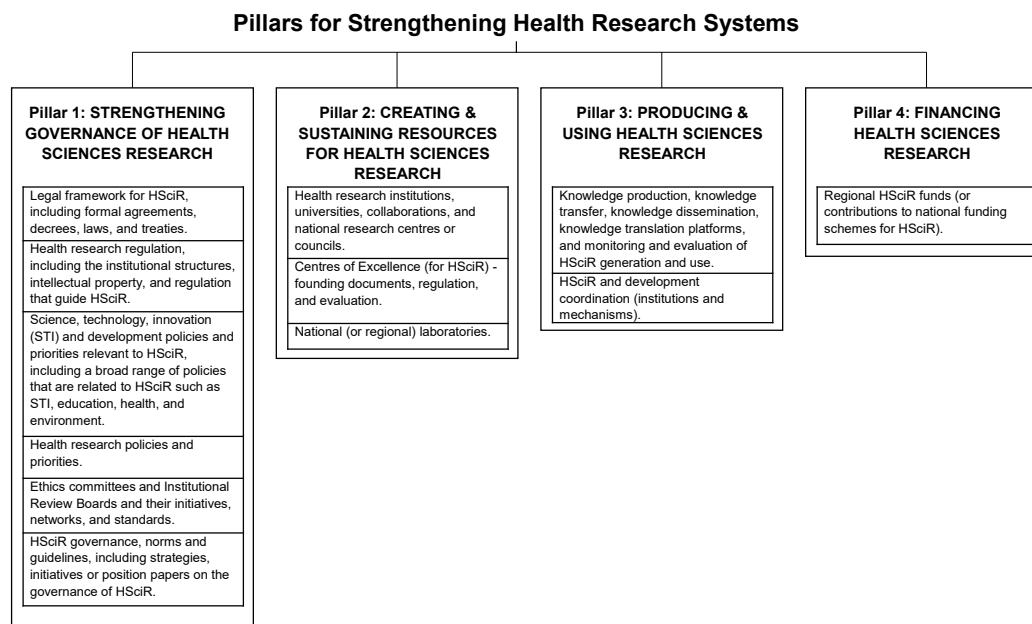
Pillars for Strengthening Health Research Systems

Pillar 1: STRENGTHENING GOVERNANCE OF HEALTH SCIENCES RESEARCH

Legal framework for HSciR, including formal agreements, decrees, laws, and treaties.

Health research regulation, including the institutional structures, intellectual property, and regulation that guide HSciR.

Science, technology, innovation (STI) and development policies and priorities relevant to HSciR, including a broad range of policies that are related to HSciR such as STI, education, health, and environment.

Health research policies and priorities.

Ethics committees and Institutional Review Boards and their initiatives, networks, and standards.

HSciR governance, norms and guidelines, including strategies, initiatives or position papers on the governance of HSciR.

Pillar 2: CREATING & SUSTAINING RESOURCES FOR HEALTH SCIENCES RESEARCH

Health research institutions, universities, collaborations, and national research centres or councils.

Centres of Excellence (for HSciR) - founding documents, regulation, and evaluation.

National (or regional) laboratories.

Pillar 3: PRODUCING & USING HEALTH SCIENCES RESEARCH

Knowledge production, knowledge transfer, knowledge dissemination, knowledge translation platforms, and monitoring and evaluation of HSciR generation and use.

HSciR and development coordination (institutions and mechanisms).

Pillar 4: FINANCING HEALTH SCIENCES RESEARCH

Regional HSciR funds (or contributions to national funding schemes for HSciR).